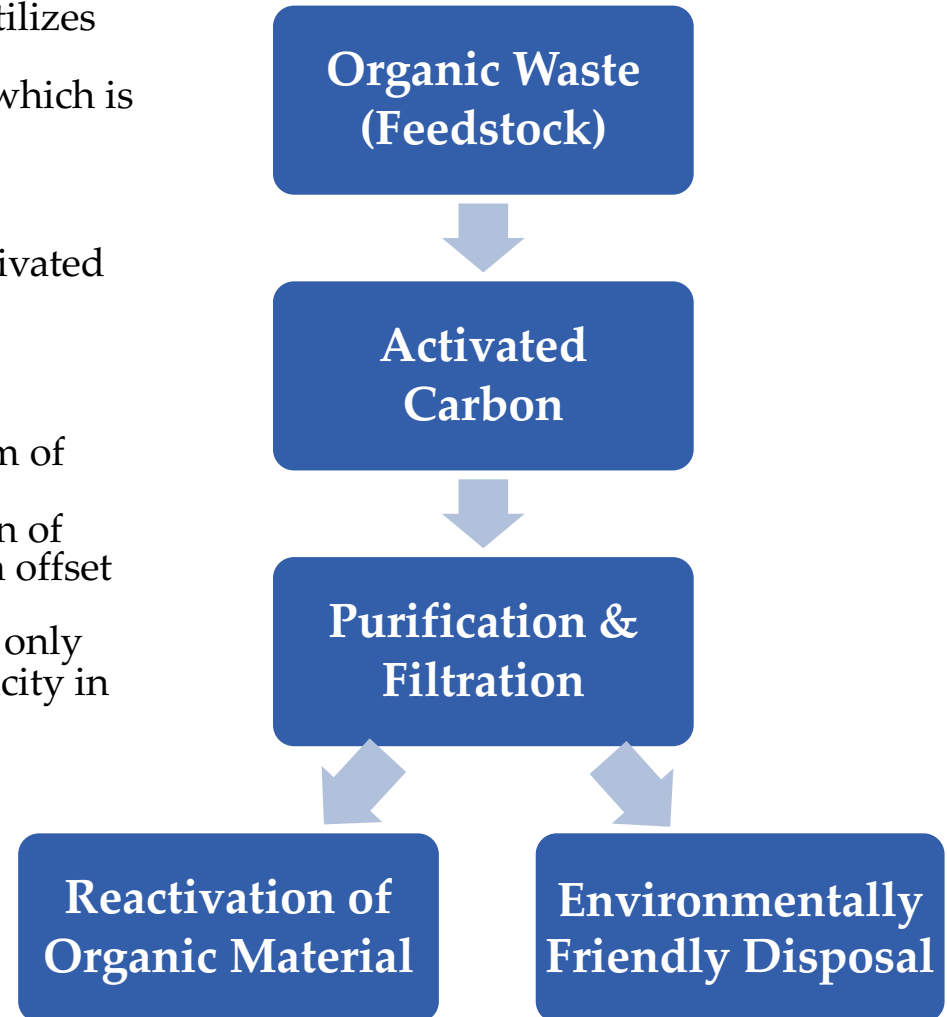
tilizes

which is

ivated

n of

n of
n offset

only
city in

Organic Waste (Feedstock)

Activated Carbon

Purification & Filtration

Reactivation of Organic Material

Environmentally Friendly Disposal